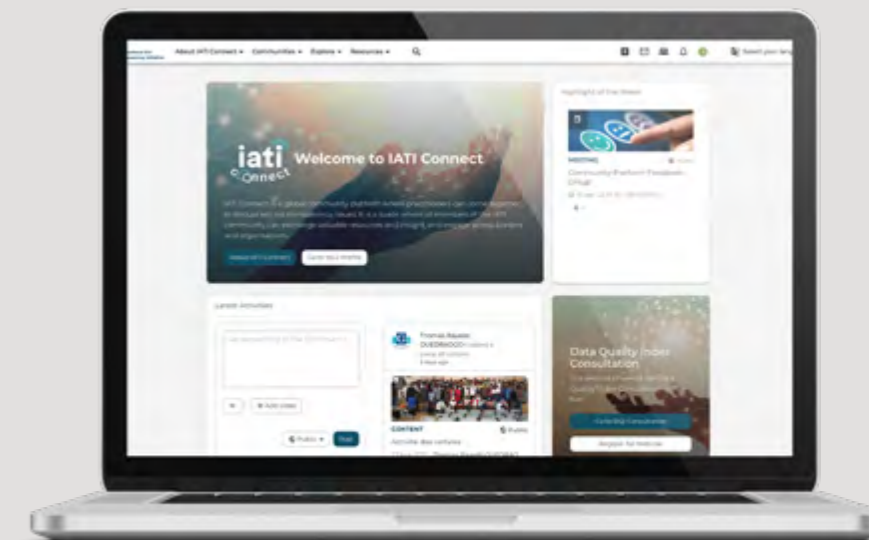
About IATI Connect ▾ Communities ▾ Explore ▾ Resources ▾

Select your lang

Highlight of the Week

iati connect Welcome to IATI Connect

IATI Connect is a global community platform where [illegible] can come together to discuss key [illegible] issues. It is a space where all members of the IATI community can exchange valuable resources and insights, and engage across content and organisations.

About IATI Connect

Complete profile

MEETING

Community Platform Feedback Group

Latest Activities

Say something to the Community

Add video

Public ▾

Post

Thomas Rausso OUEDRAOGO

CONTENT

Public

Data Quality Index Consultation

Go to the DQI Consultation

Register for Webinar